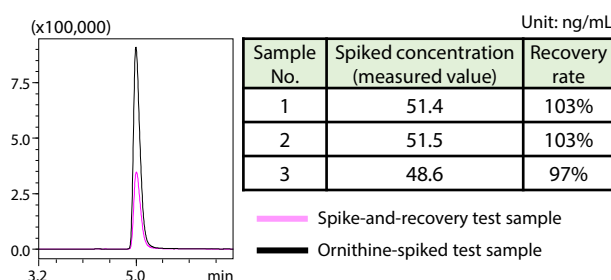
(x100,000)

7.5

5.0

2.5

0.0

3.2 5.0 min

Unit: ng/mL

| Sample No. | Spiked concentration (measured value) | Recovery rate |
|---|---|---|
| 1 | 51.4 | 103% |
| 2 | 51.5 | 103% |
| 3 | 48.6 | 97% |

Spike-and-recovery test sample

Ornithine-spiked test sample